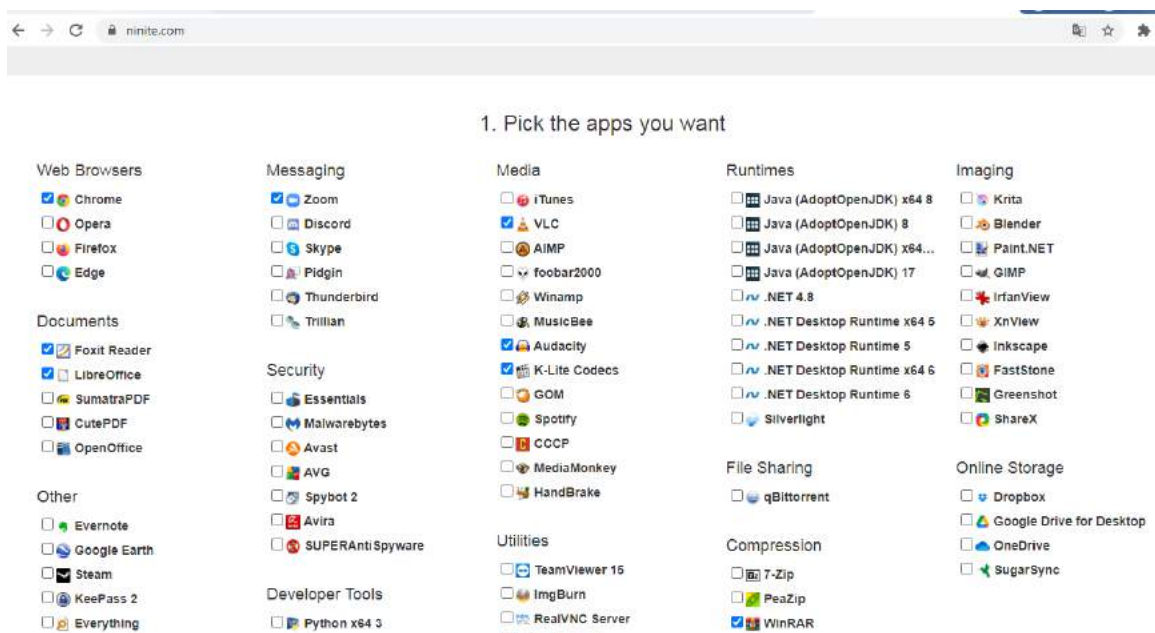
ninite.com

1. Pick the apps you want

Web Browsers
Chrome
Opera
Firefox
Edge

Documents
Foxit Reader
LibreOffice
SumatraPDF
CutePDF
OpenOffice

Other
Evernote
Google Earth
Steam
KeePass 2
Everything

Messaging
Zoom
Discord
Skype
Pidgin
Thunderbird
Trillian

Security
Essentials
Malwarebytes
Avast
AVG
Spybot 2
Avira
SUPERAntiSpyware

Developer Tools
Python x64 3

Media
iTunes
VLC
AIMP
foobar2000
Winamp
MusicBee
Audacity
K-Lite Codecs
GOM
Spotify
CCCP
MediaMonkey
HandBrake

Utilities
TeamViewer 15
ImgBurn
RealVNC Server

Runtimes
Java (AdoptOpenJDK) x64 8
Java (AdoptOpenJDK) 8
Java (AdoptOpenJDK) x64...
Java (AdoptOpenJDK) 17
.NET 4.8
.NET Desktop Runtime x64 5
.NET Desktop Runtime 5
.NET Desktop Runtime x64 6
.NET Desktop Runtime 6
Silverlight

File Sharing
qBittorrent

Compression
7-Zip
PeaZip
WinRAR

Imaging
Krita
Blender
Paint.NET
GIMP
IrfanView
XnView
Inkscape
FastStone
Greenshot
ShareX

Online Storage
Dropbox
Google Drive for Desktop
OneDrive
SugarSync